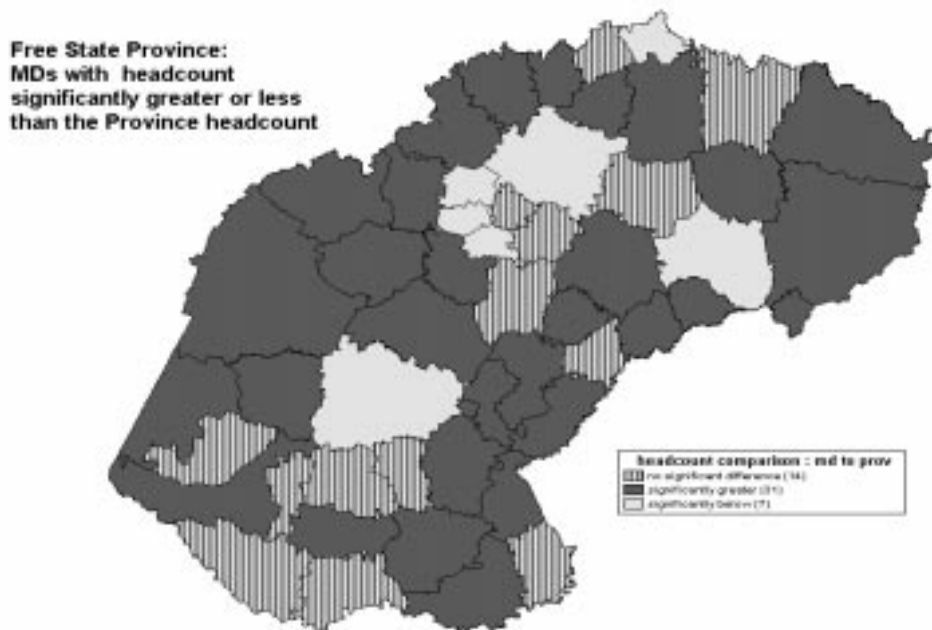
Free State Province:
MDs with headcount significantly greater or less than the Province headcount

headcount comparison : md to prov
no significant difference (14)
significantly greater (31)
significantly below (7)